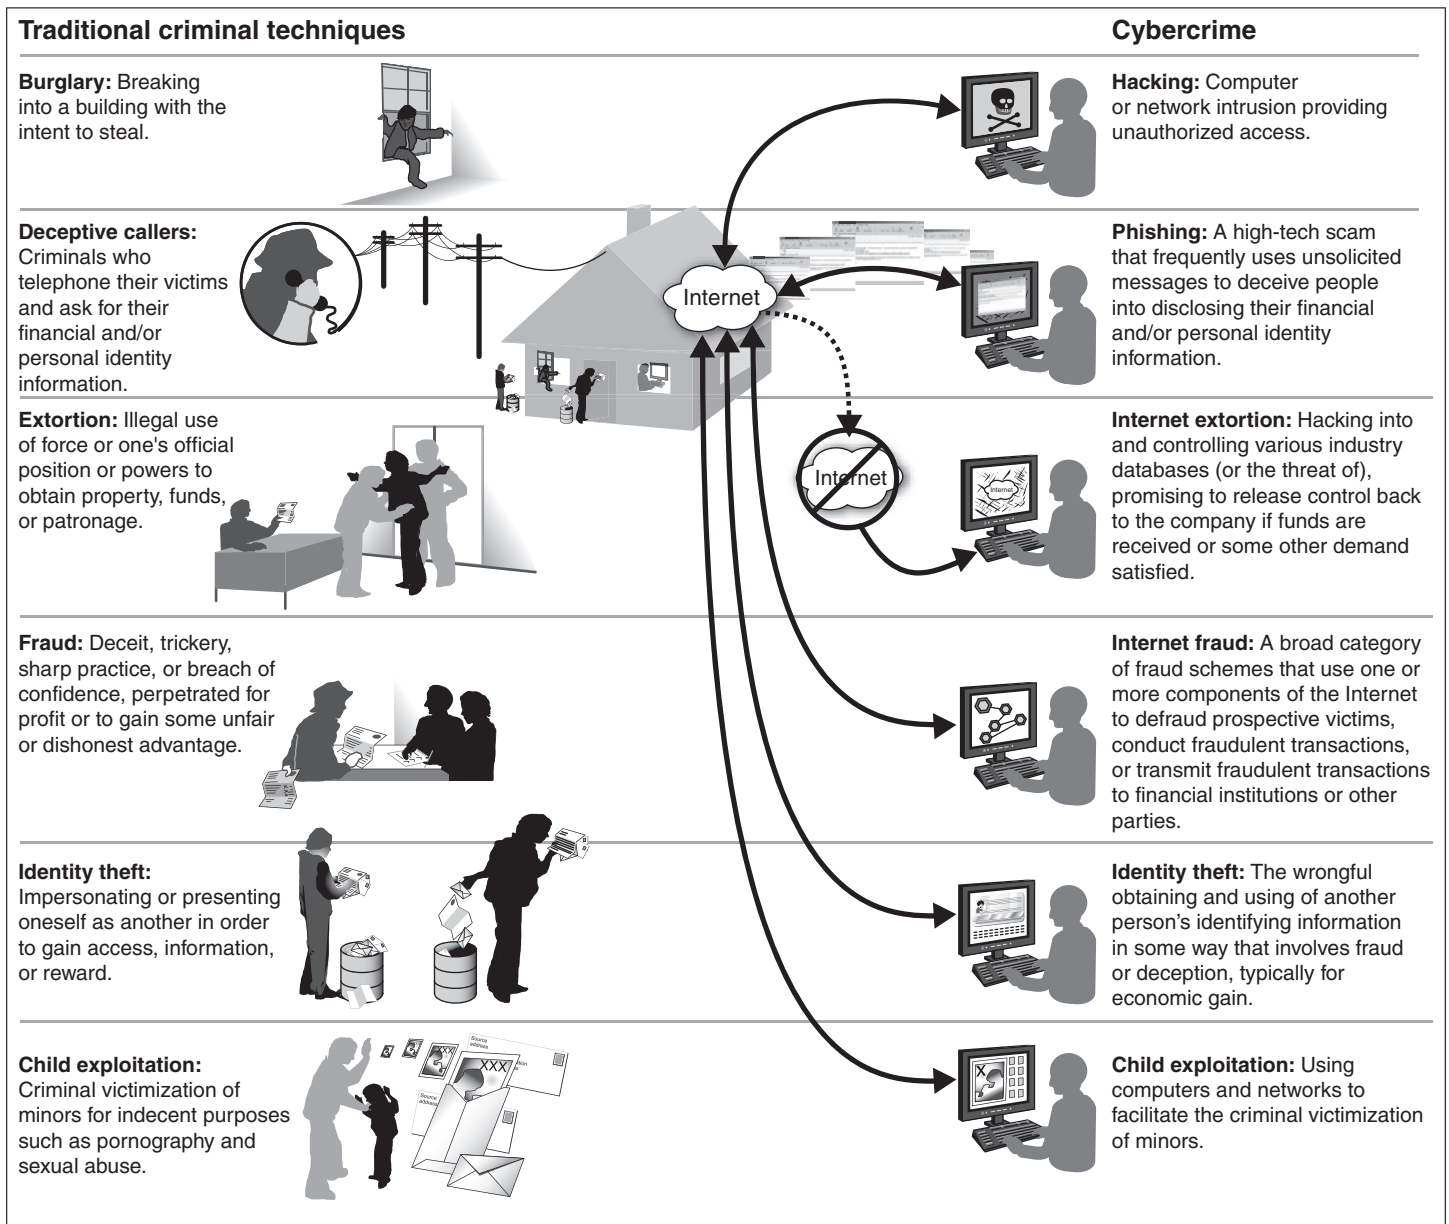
Traditional criminal techniques

Cybercrime

Burglary: Breaking into a building with the intent to steal.

Hacking: Computer or network intrusion providing unauthorized access.

Deceptive callers: Criminals who telephone their victims and ask for their financial and/or personal identity information.

Internet

Phishing: A high-tech scam that frequently uses unsolicited messages to deceive people into disclosing their financial and/or personal identity information.

Extortion: Illegal use of force or one's official position or powers to obtain property, funds, or patronage.

Internet

Internet extortion: Hacking into and controlling various industry databases (or the threat of), promising to release control back to the company if funds are received or some other demand satisfied.

Fraud: Deceit, trickery, sharp practice, or breach of confidence, perpetrated for profit or to gain some unfair or dishonest advantage.

Internet fraud: A broad category of fraud schemes that use one or more components of the Internet to defraud prospective victims, conduct fraudulent transactions, or transmit fraudulent transactions to financial institutions or other parties.

Identity theft: Impersonating or presenting oneself as another in order to gain access, information, or reward.

Identity theft: The wrongful obtaining and using of another person's identifying information in some way that involves fraud or deception, typically for economic gain.

Child exploitation: Criminal victimization of minors for indecent purposes such as pornography and sexual abuse.

XXX

Source address

Source address

Child exploitation: Using computers and networks to facilitate the criminal victimization of minors.